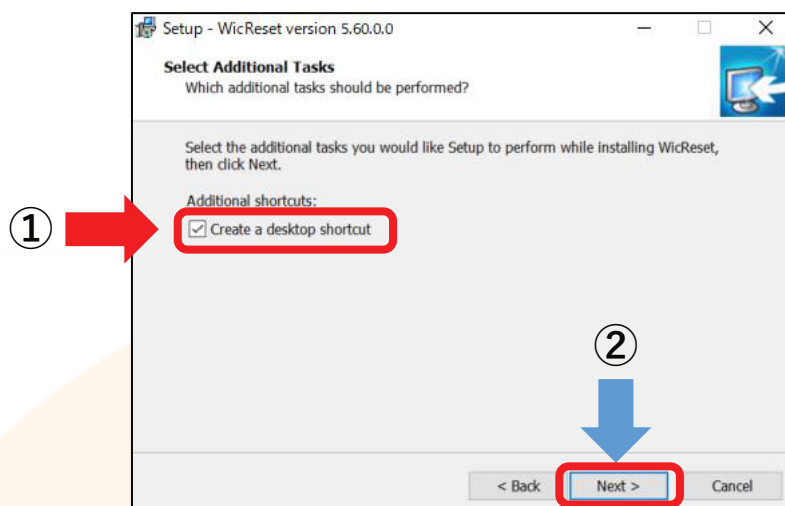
Setup - WicReset version 5.60.0.0

Select Additional Tasks
Which additional tasks should be performed?

Select the additional tasks you would like Setup to perform while installing WicReset, then click Next.

Additional shortcuts:

①

Create a desktop shortcut

②

< Back

Next >

Cancel